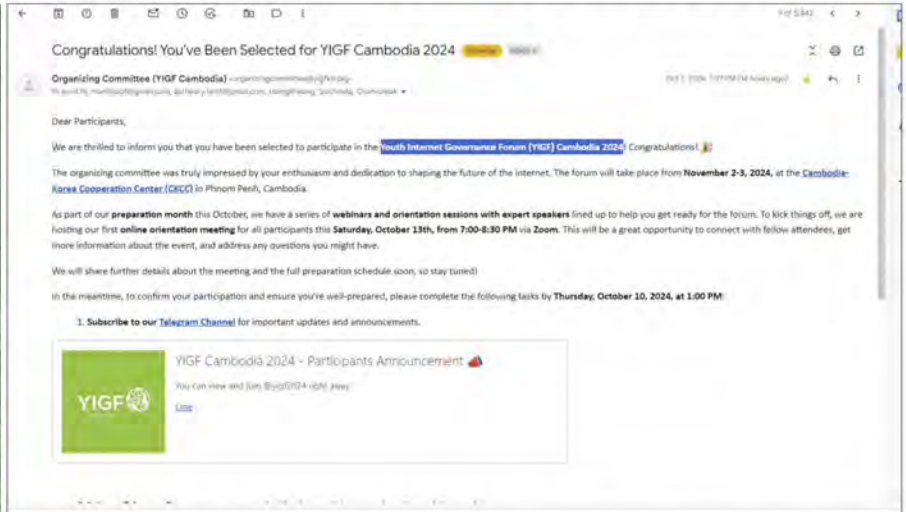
Congratulations! You've Been Selected for YIGF Cambodia 2024 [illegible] Inbox ×

Organizing Committee (YIGF Cambodia) <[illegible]>
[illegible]

Oct 1, 2024, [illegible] ([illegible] ago)

Dear Participants,

We are thrilled to inform you that you have been selected to participate in the Youth Internet Governance Forum (YIGF) Cambodia 2024. Congratulations! 🎉

The organizing committee was truly impressed by your enthusiasm and dedication to shaping the future of the internet. The forum will take place from November 2-3, 2024, at the Cambodia-Korea Cooperation Center (CKCC) in Phnom Penh, Cambodia.

As part of our preparation month this October, we have a series of webinars and orientation sessions with expert speakers lined up to help you get ready for the forum. To kick things off, we are hosting our first online orientation meeting for all participants this Saturday, October 13th, from 7:00-8:30 PM via Zoom. This will be a great opportunity to connect with fellow attendees, get more information about the event, and address any questions you might have.

We will share further details about the meeting and the full preparation schedule soon, so stay tuned!

In the meantime, to confirm your participation and ensure you're well-prepared, please complete the following tasks by Thursday, October 10, 2024, at 1:00 PM:

1. Subscribe to our Telegram Channel for important updates and announcements.

YIGF Cambodia 2024 - Participants Announcement 📣
You can view and join @yigf2024 right away.
Link

YIGF